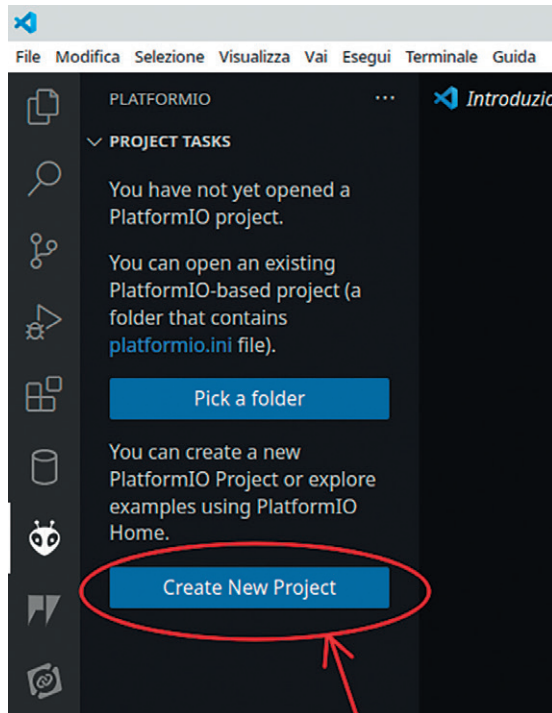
File Modifica Selezione Visualizza Vai Esegui Terminale Guida

PLATFORMIO ···

Introduzio

PROJECT TASKS

You have not yet opened a PlatformIO project.

You can open an existing PlatformIO-based project (a folder that contains platformio.ini file).

Pick a folder

You can create a new PlatformIO Project or explore examples using PlatformIO Home.

Create New Project